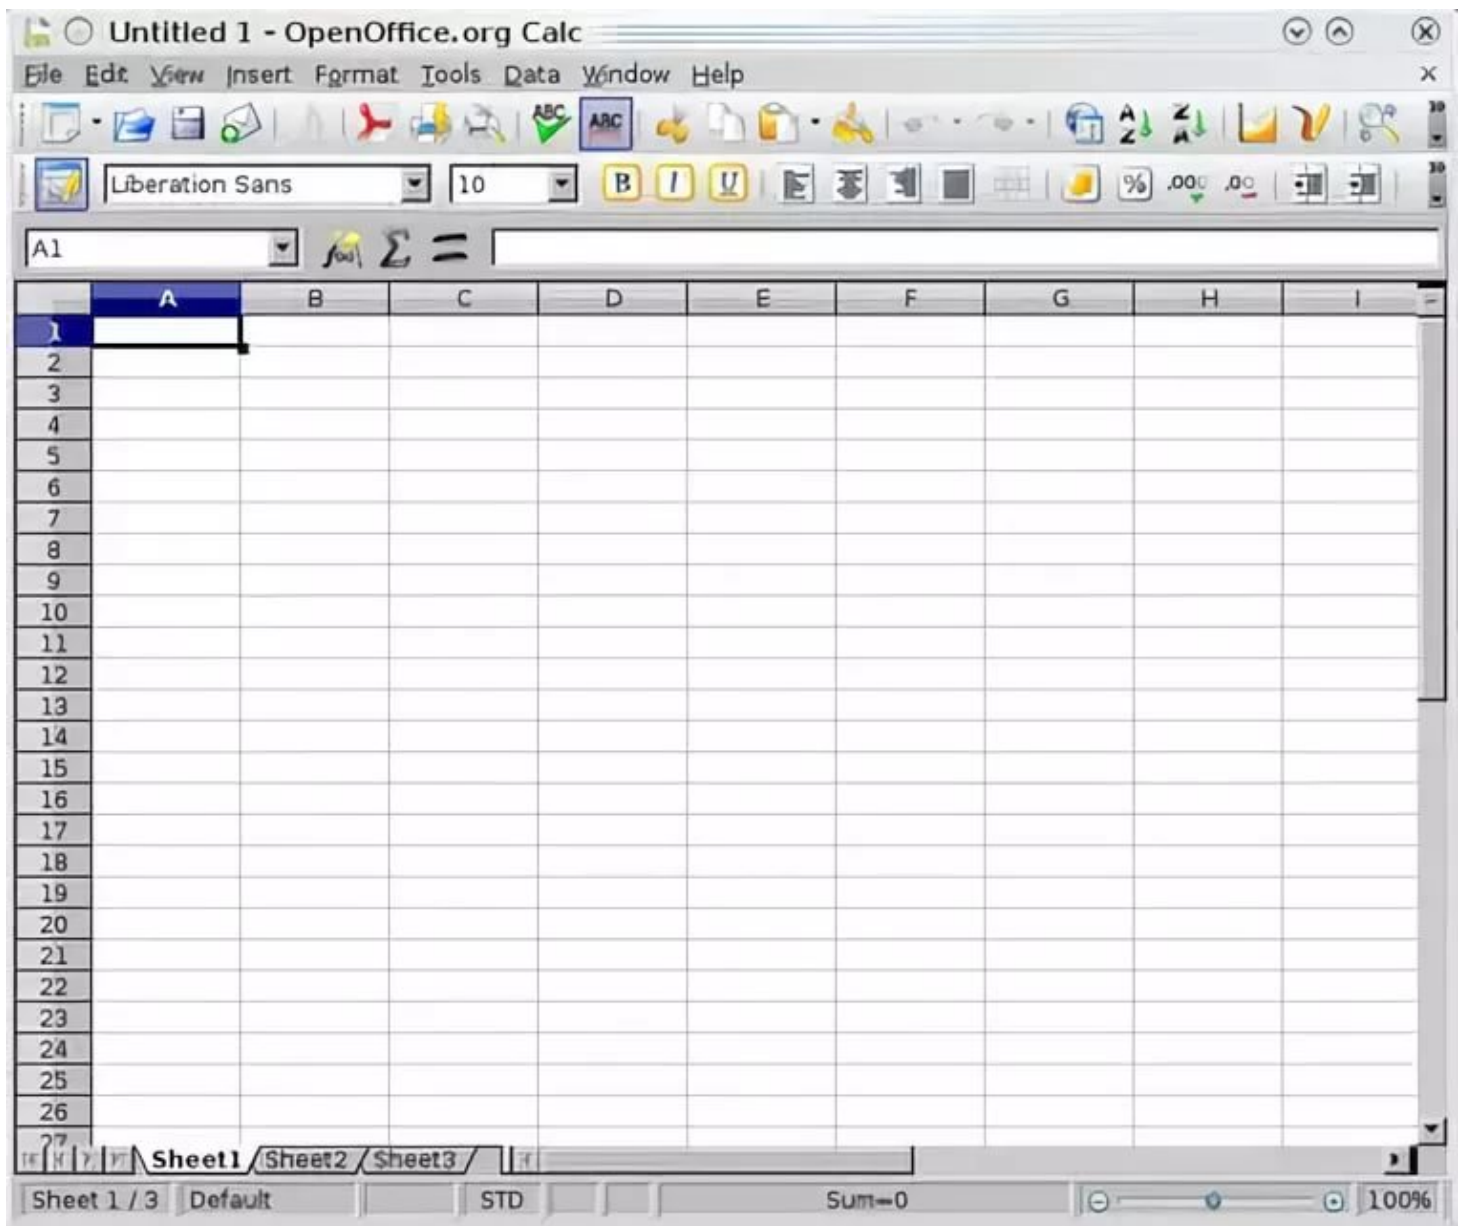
Untitled 1 - OpenOffice.org Calc

File Edit View Insert Format Tools Data Window Help

Liberation Sans 10 B I U % .000 .00

A1 $\Sigma$ =

| | A | B | C | D | E | F | G | H | I |
|---|---|---|---|---|---|---|---|---|---|
| 1 | | | | | | | | | |
| 2 | | | | | | | | | |
| 3 | | | | | | | | | |
| 4 | | | | | | | | | |
| 5 | | | | | | | | | |
| 6 | | | | | | | | | |
| 7 | | | | | | | | | |
| 8 | | | | | | | | | |
| 9 | | | | | | | | | |
| 10 | | | | | | | | | |
| 11 | | | | | | | | | |
| 12 | | | | | | | | | |
| 13 | | | | | | | | | |
| 14 | | | | | | | | | |
| 15 | | | | | | | | | |
| 16 | | | | | | | | | |
| 17 | | | | | | | | | |
| 18 | | | | | | | | | |
| 19 | | | | | | | | | |
| 20 | | | | | | | | | |
| 21 | | | | | | | | | |
| 22 | | | | | | | | | |
| 23 | | | | | | | | | |
| 24 | | | | | | | | | |
| 25 | | | | | | | | | |
| 26 | | | | | | | | | |
| 27 | | | | | | | | | |

Sheet1 Sheet2 Sheet3

Sheet 1 / 3 Default STD Sum=0 100%